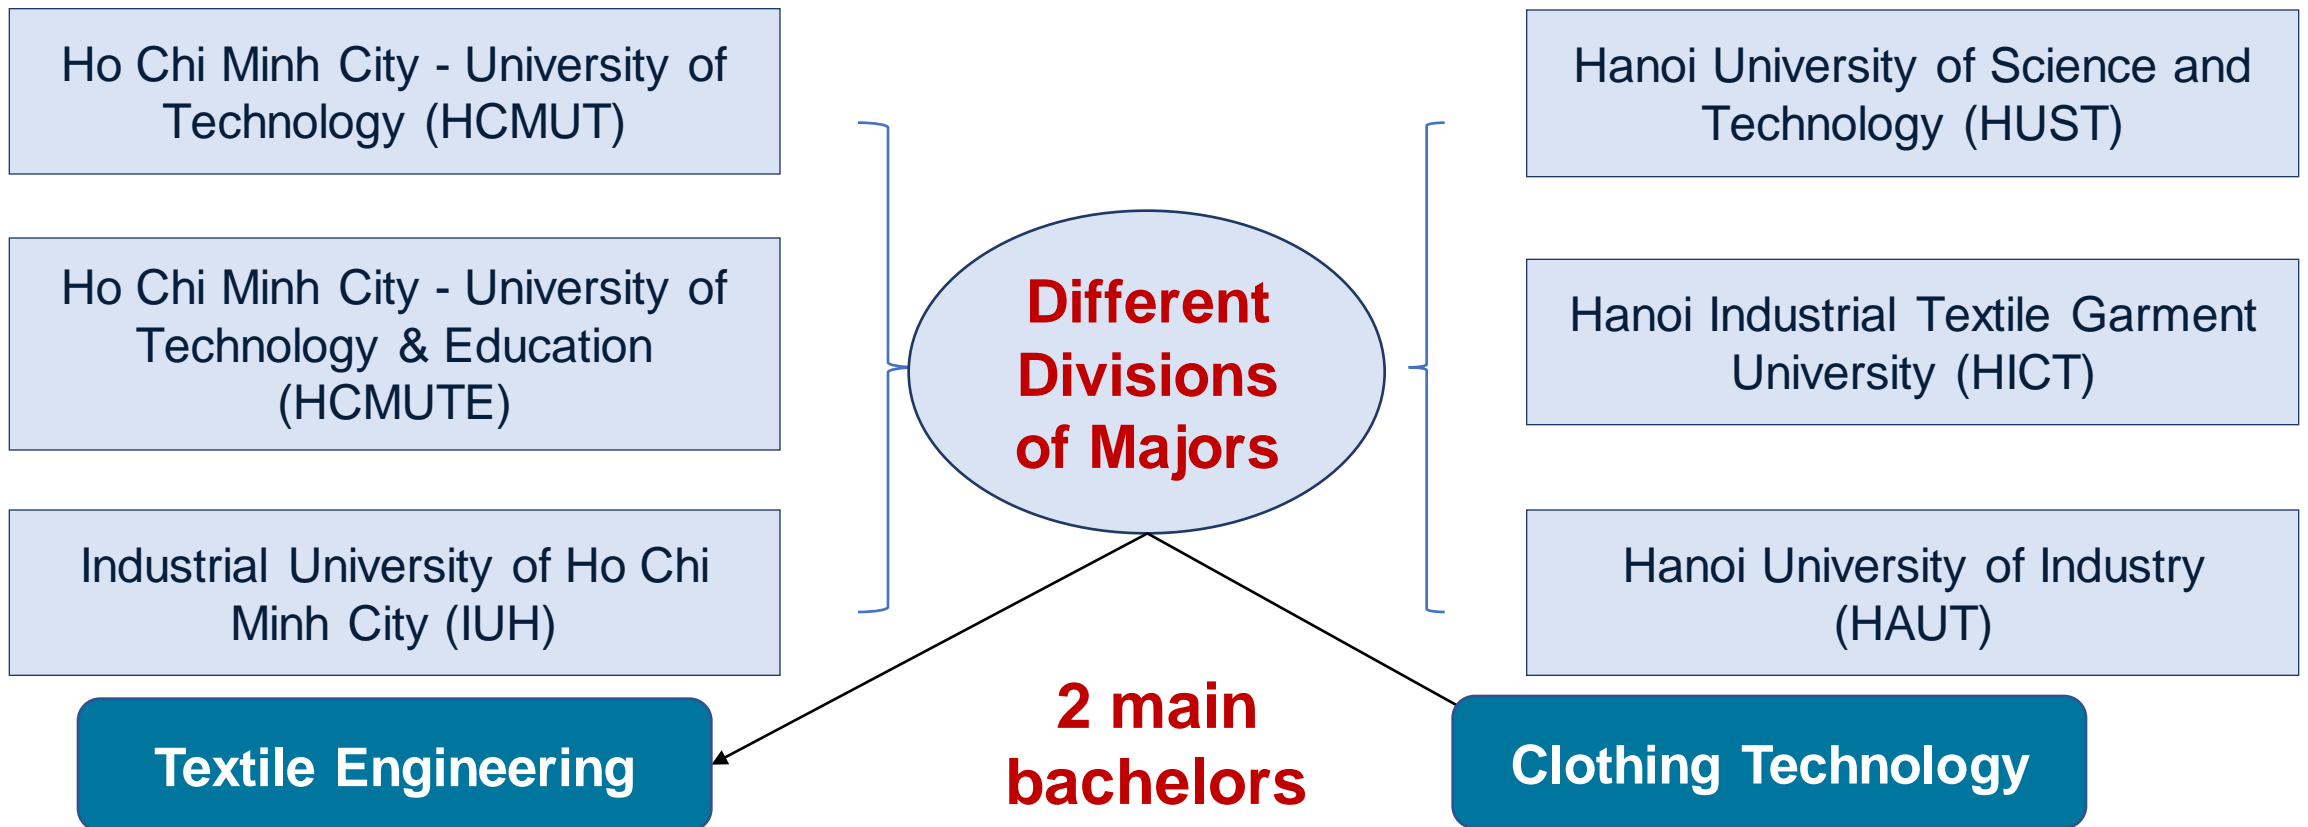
Ho Chi Minh City - University of Technology (HCMUT)

Ho Chi Minh City - University of Technology & Education (HCMUTE)

Industrial University of Ho Chi Minh City (IUH)

Different Divisions of Majors

Hanoi University of Science and Technology (HUST)

Hanoi Industrial Textile Garment University (HICT)

Hanoi University of Industry (HAUT)

Textile Engineering

2 main bachelors

Clothing Technology